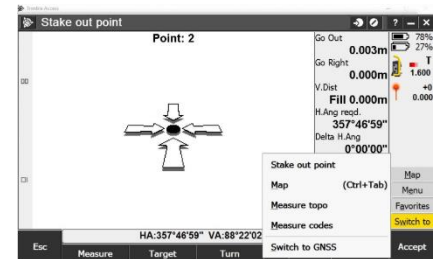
Trimble Access

Stake out point

?
—
×

Point: 2

Go Out
0.003m
Go Right
0.000m
V.Dist
Fill 0.000m
H.Ang reqd.
357°46'59"
Delta H.Ang
0°00'00"

78%
27%
T
1.600
+0
0.000

Stake out point
Map (Ctrl+Tab)
Measure topo
Measure codes
Switch to GNSS

Map
Menu
Favorites
Switch to

HA:357°46'59" VA:88°22'02

Esc
Measure
Target
Turn
Accept